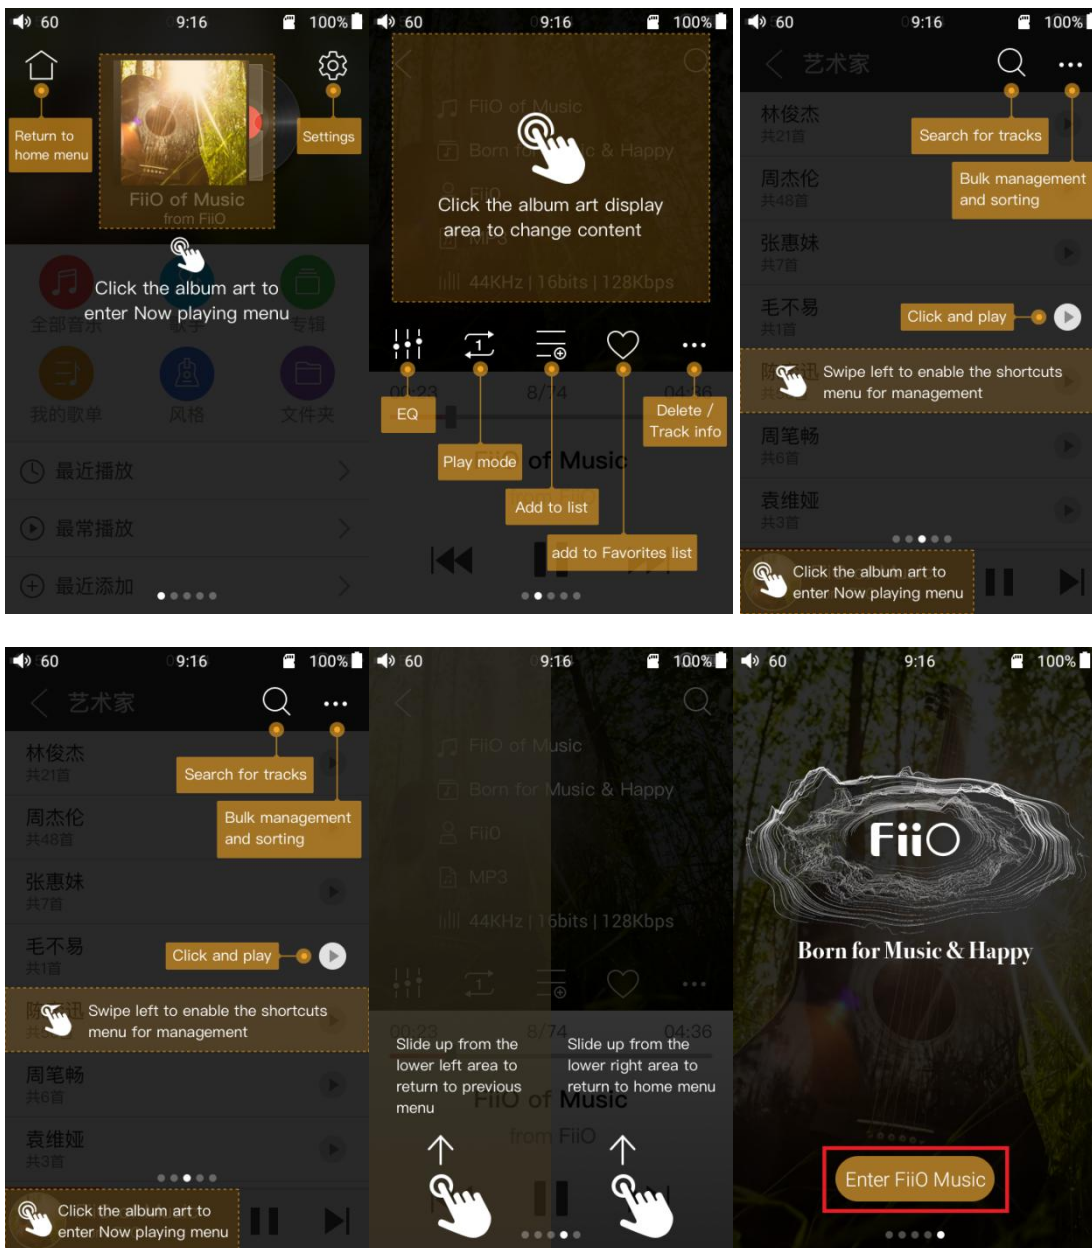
60 9:16 100%

Return to home menu

Settings

FiiO of Music
from FiiO

Click the album art to enter Now playing menu

全部音乐 歌手 专辑

我的歌单 风格 文件夹

最近播放

最常播放

最近添加

60 9:16 100%

FiiO of Music

Born for Music & Happy

FiiO

MP3

44KHz | 16bits | 128Kbps

Click the album art display area to change content

EQ

Play mode

Add to list

add to Favorites list

Delete / Track info

00:23 8/74 04:36

of Music

60 9:16 100%

艺术家

Search for tracks

Bulk management and sorting

林俊杰
共21首

周杰伦
共48首

张惠妹
共7首

毛不易
共1首

Click and play

Swipe left to enable the shortcuts menu for management

周笔畅
共6首

袁维娅
共3首

Click the album art to enter Now playing menu

60 9:16 100%

艺术家

Search for tracks

Bulk management and sorting

林俊杰
共21首

周杰伦
共48首

张惠妹
共7首

毛不易
共1首

Click and play

Swipe left to enable the shortcuts menu for management

周笔畅
共6首

袁维娅
共3首

Click the album art to enter Now playing menu

60 9:16 100%

FiiO of Music

Born for Music & Happy

FiiO

MP3

44KHz | 16bits | 128Kbps

00:23 8/74 04:36

Slide up from the lower left area to return to previous menu

Slide up from the lower right area to return to home menu

FiiO of Music

from FiiO

60 9:16 100%

FiiO

Born for Music & Happy

Enter FiiO Music